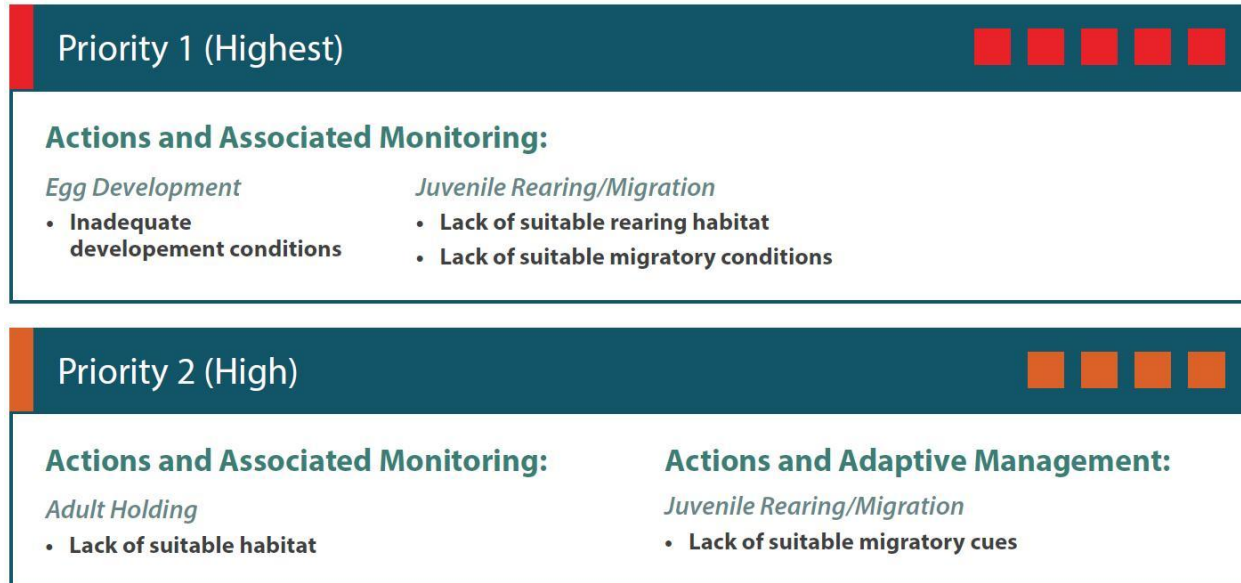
Priority 1 (Highest)

Actions and Associated Monitoring:

Egg Development
• Inadequate developement conditions

Juvenile Rearing/Migration
• Lack of suitable rearing habitat
• Lack of suitable migratory conditions

Priority 2 (High)

Actions and Associated Monitoring:

Adult Holding
• Lack of suitable habitat

Actions and Adaptive Management:

Juvenile Rearing/Migration
• Lack of suitable migratory cues